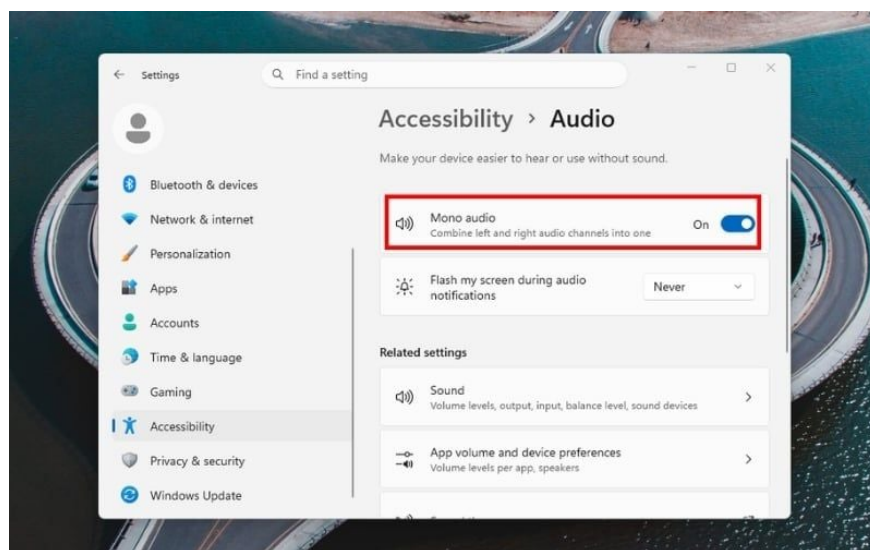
Settings

Find a setting

Bluetooth & devices
Network & internet
Personalization
Apps
Accounts
Time & language
Gaming
Accessibility
Privacy & security
Windows Update

Accessibility > Audio

Make your device easier to hear or use without sound.

Mono audio
Combine left and right audio channels into one
On

Flash my screen during audio notifications
Never

Related settings

Sound
Volume levels, output, input, balance level, sound devices

App volume and device preferences
Volume levels per app, speakers